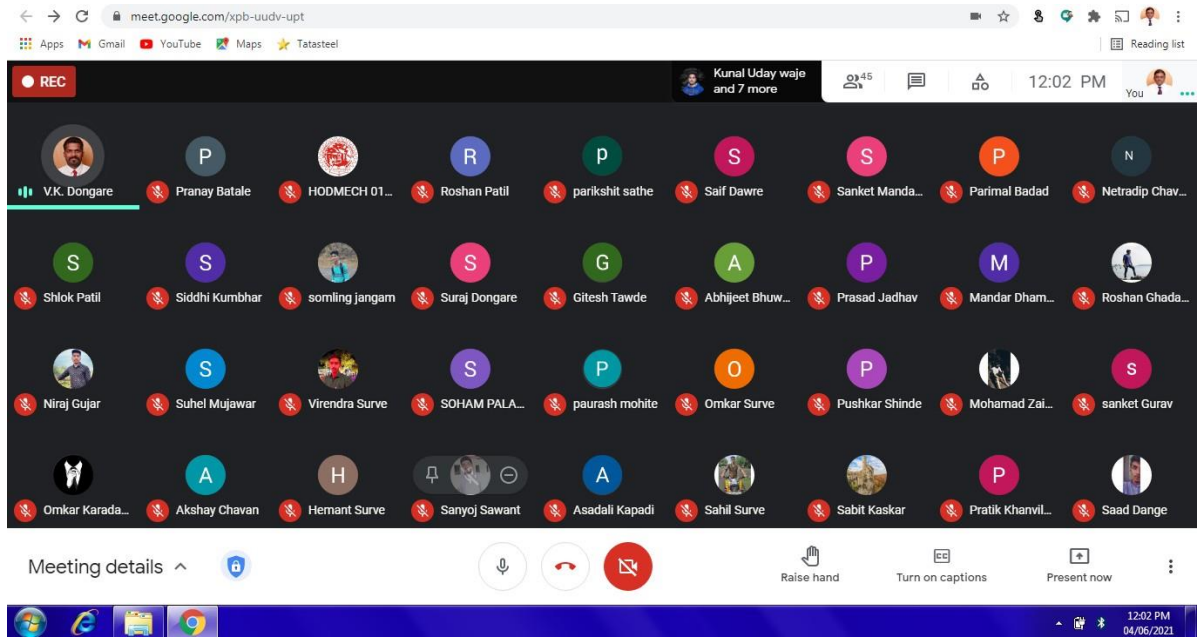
meet.google.com/xpb-uudv-upt

Apps Gmail YouTube Maps Tatasteel

Reading list

REC

Kunal Uday waje and 7 more

45

12:02 PM

You

V.K. Dongare
P
Pranay Batale
HODMECH 01...
R
Roshan Patil
p
parikshit sathe
S
Saif Dawre
S
Sanket Manda...
P
Parimal Badad
N
Netradip Chav...

S
Shlok Patil
S
Siddhi Kumbhar
somling jangam
S
Suraj Dongare
G
Gitesh Tawde
A
Abhijeet Bhuw...
P
Prasad Jadhav
M
Mandar Dham...
Roshan Ghada...

Niraj Gujar
S
Suhel Mujawar
Virendra Surve
S
SOHAM PALA...
P
paurash mohite
O
Omkar Surve
P
Pushkar Shinde
Mohamad Zai...
s
sanket Gurav

Omkar Karada...
A
Akshay Chavan
H
Hemant Surve
Sanyoj Sawant
A
Asadali Kapadi
Sahil Surve
Sabit Kaskar
P
Pratik Khanvil...
Saad Dange

Meeting details

Raise hand

Turn on captions

Present now

12:02 PM
04/06/2021